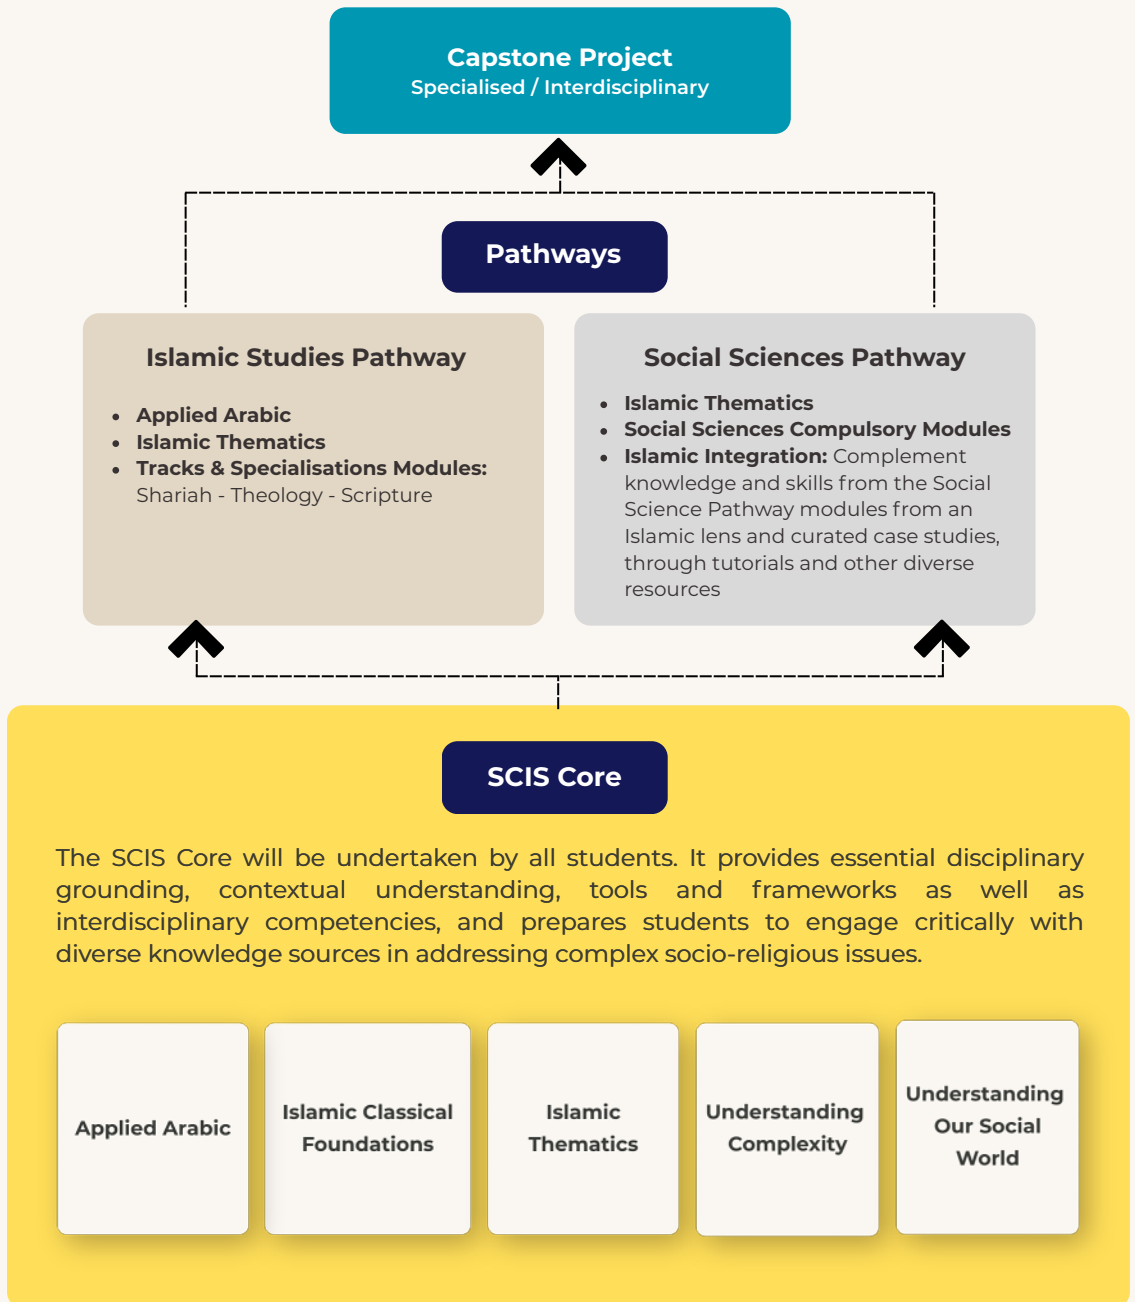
Capstone Project
Specialised / Interdisciplinary

Pathways

Islamic Studies Pathway

- Applied Arabic
- Islamic Thematics
- Tracks & Specialisations Modules: Shariah - Theology - Scripture

Social Sciences Pathway

- Islamic Thematics
- Social Sciences Compulsory Modules
- Islamic Integration: Complement knowledge and skills from the Social Science Pathway modules from an Islamic lens and curated case studies, through tutorials and other diverse resources

SCIS Core

The SCIS Core will be undertaken by all students. It provides essential disciplinary grounding, contextual understanding, tools and frameworks as well as interdisciplinary competencies, and prepares students to engage critically with diverse knowledge sources in addressing complex socio-religious issues.

Applied Arabic

Islamic Classical Foundations

Islamic Thematics

Understanding Complexity

Understanding Our Social World